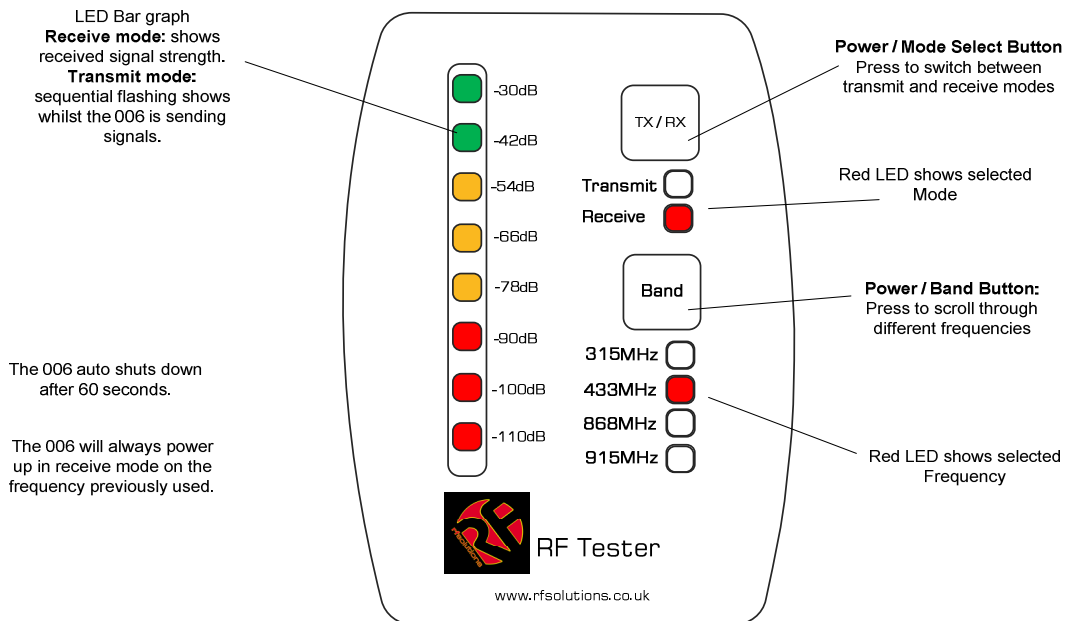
LED Bar graph
**Receive mode:** shows received signal strength.
**Transmit mode:** sequential flashing shows whilst the 006 is sending signals.

-30dB
-42dB
-54dB
-66dB
-78dB
-90dB
-100dB
-110dB

**Power / Mode Select Button**
Press to switch between transmit and receive modes

TX / RX

Transmit
Receive

Red LED shows selected Mode

Band

**Power / Band Button:**
Press to scroll through different frequencies

315MHz
433MHz
868MHz
915MHz

Red LED shows selected Frequency

The 006 auto shuts down after 60 seconds.

The 006 will always power up in receive mode on the frequency previously used.

RF Tester

www.rfsolutions.co.uk